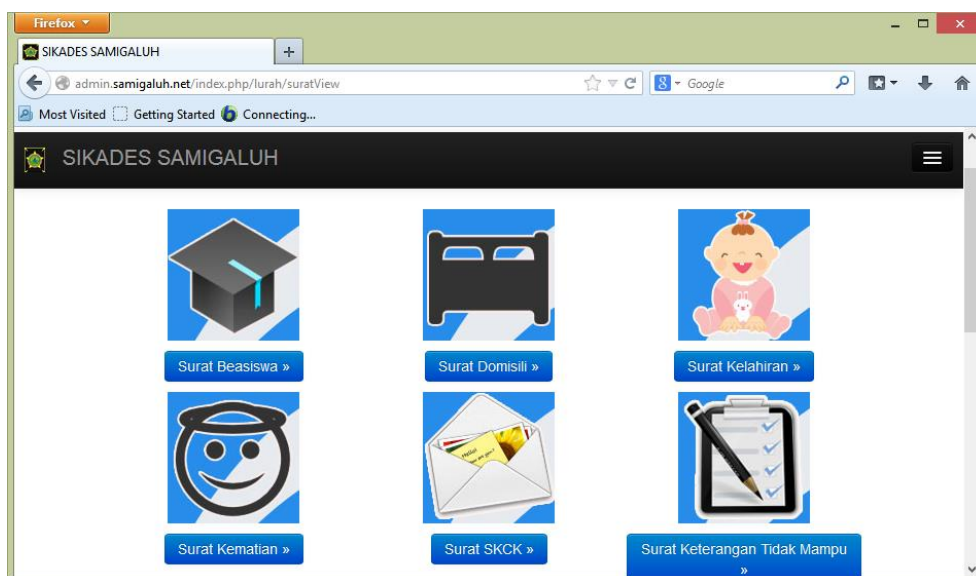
Firefox

SIKADES SAMIGALUH

+

admin.samigaluh.net/index.php/lurah/suratView

Google

Most Visited Getting Started Connecting...

SIKADES SAMIGALUH

Surat Beasiswa »

Surat Domisili »

Surat Kelahiran »

Surat Kematian »

Surat SKCK »

Surat Keterangan Tidak Mampu »